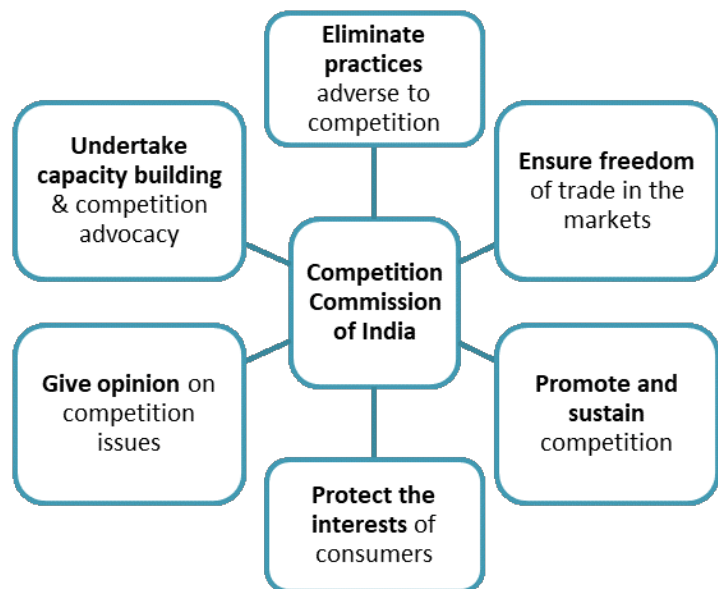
Eliminate practices adverse to competition

Undertake capacity building & competition advocacy

Ensure freedom of trade in the markets

Competition Commission of India

Give opinion on competition issues

Promote and sustain competition

Protect the interests of consumers